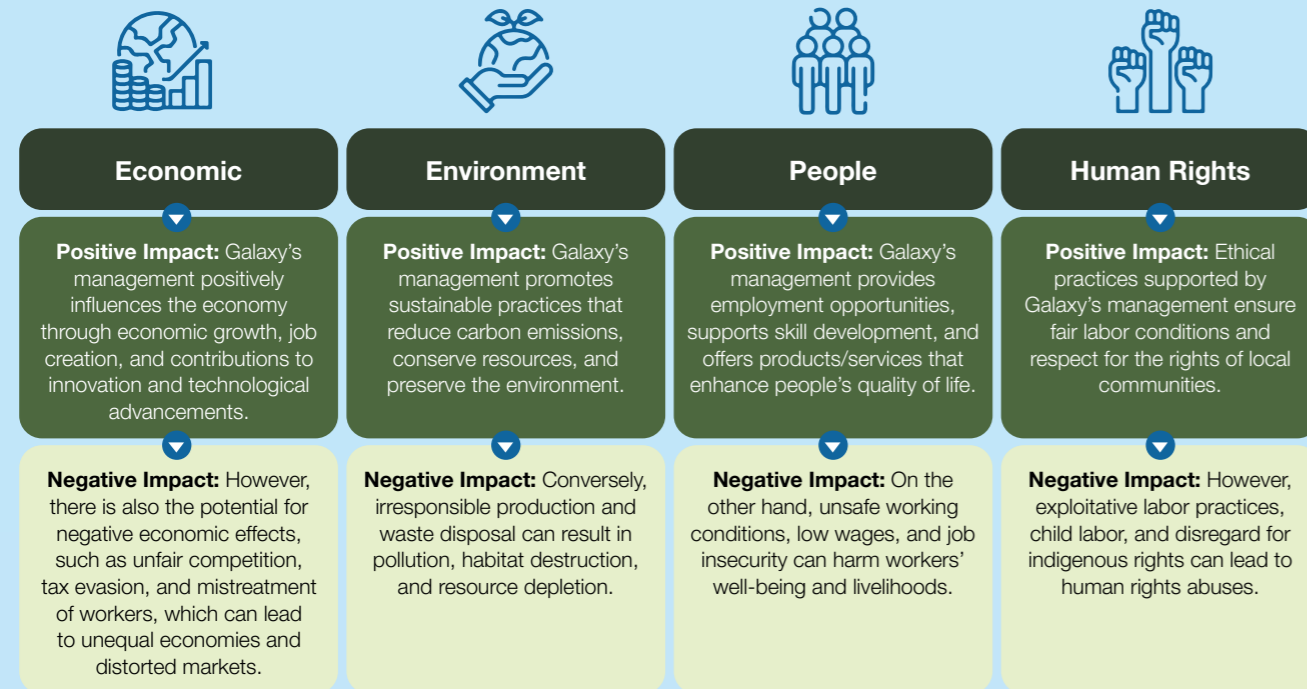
Economic

Positive Impact: Galaxy's management positively influences the economy through economic growth, job creation, and contributions to innovation and technological advancements.

Negative Impact: However, there is also the potential for negative economic effects, such as unfair competition, tax evasion, and mistreatment of workers, which can lead to unequal economies and distorted markets.

Environment

Positive Impact: Galaxy's management promotes sustainable practices that reduce carbon emissions, conserve resources, and preserve the environment.

Negative Impact: Conversely, irresponsible production and waste disposal can result in pollution, habitat destruction, and resource depletion.

People

Positive Impact: Galaxy's management provides employment opportunities, supports skill development, and offers products/services that enhance people's quality of life.

Negative Impact: On the other hand, unsafe working conditions, low wages, and job insecurity can harm workers' well-being and livelihoods.

Human Rights

Positive Impact: Ethical practices supported by Galaxy's management ensure fair labor conditions and respect for the rights of local communities.

Negative Impact: However, exploitative labor practices, child labor, and disregard for indigenous rights can lead to human rights abuses.